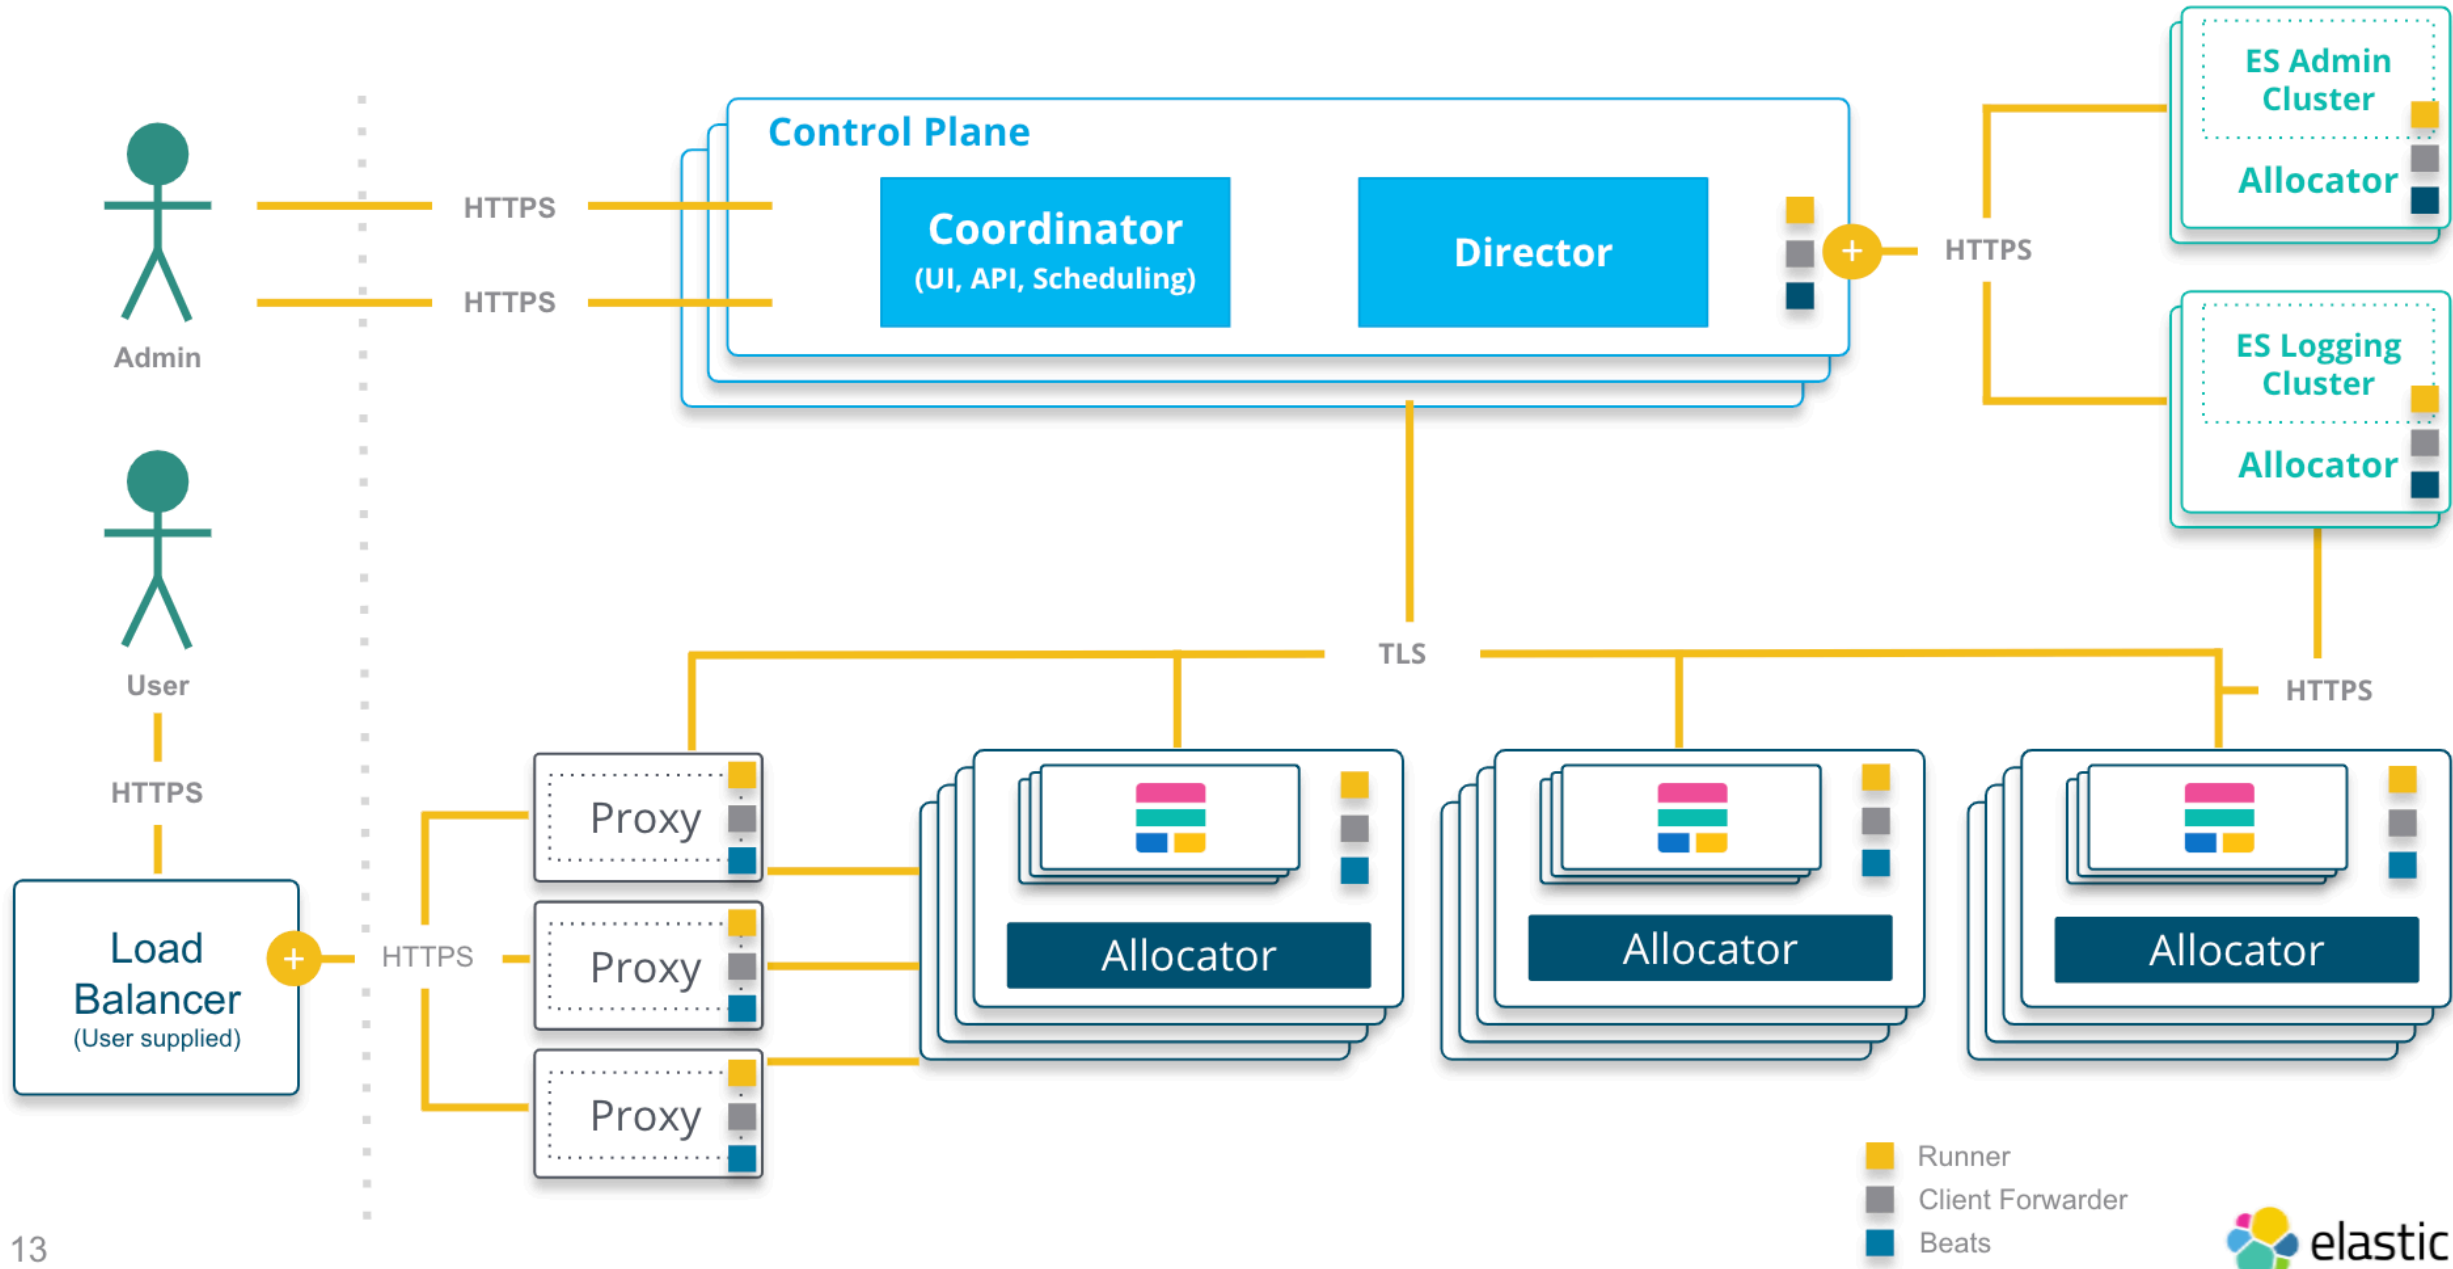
Admin

HTTPS

HTTPS

Control Plane

Coordinator
(UI, API, Scheduling)

Director

+

HTTPS

ES Admin Cluster

Allocator

ES Logging Cluster

Allocator

User

HTTPS

Load Balancer
(User supplied)

+

HTTPS

TLS

HTTPS

Proxy

Proxy

Proxy

Allocator

Allocator

Allocator

Runner
Client Forwarder
Beats

13

elastic